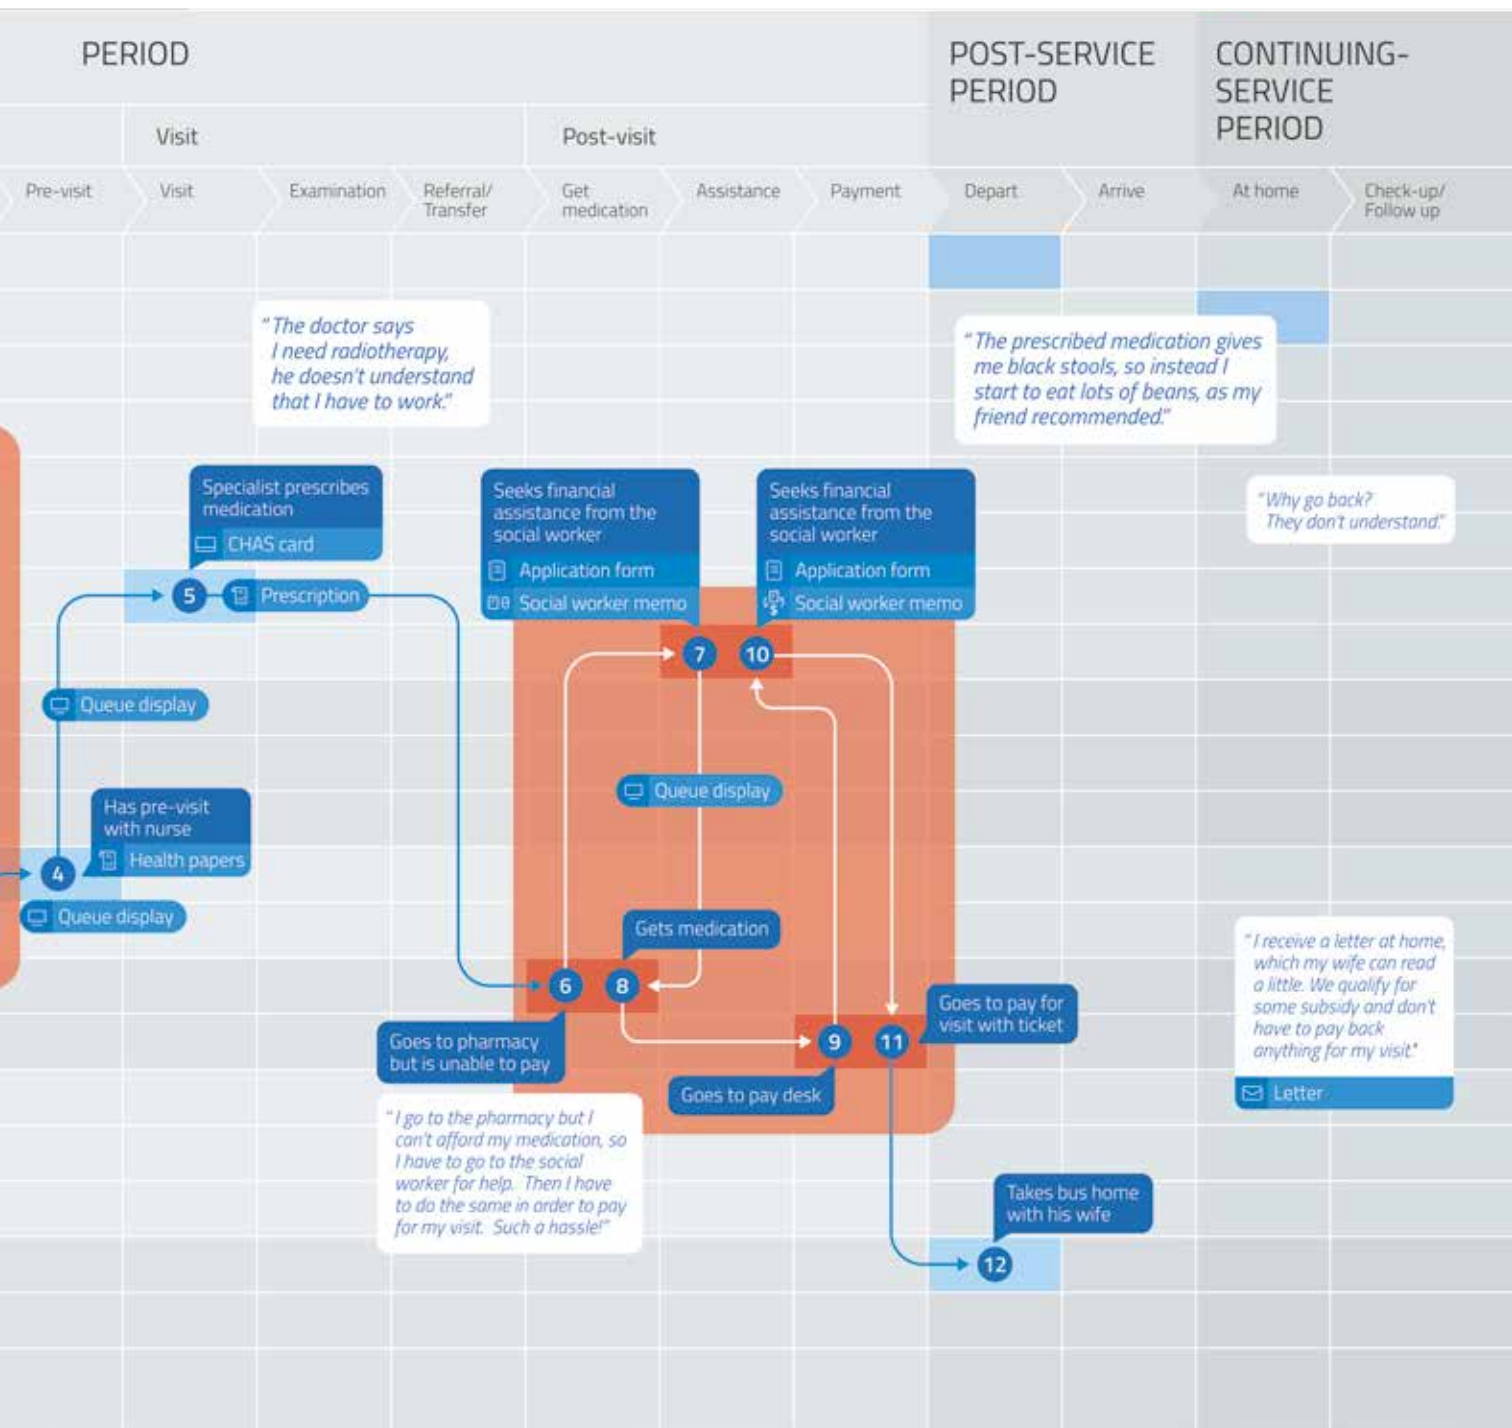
PERIOD

POST-SERVICE PERIOD

CONTINUING-SERVICE PERIOD

Visit

Post-visit

Pre-visit

Visit

Examination

Referral/ Transfer

Get medication

Assistance

Payment

Depart

Arrive

At home

Check-up/ Follow up

"The doctor says I need radiotherapy, he doesn't understand that I have to work."

"The prescribed medication gives me black stools, so instead I start to eat lots of beans, as my friend recommended."

"Why go back? They don't understand."

Specialist prescribes medication

CHAS card

5

Prescription

Seeks financial assistance from the social worker

Application form

Social worker memo

Seeks financial assistance from the social worker

Application form

Social worker memo

7

10

Queue display

Queue display

Has pre-visit with nurse

Health papers

4

Queue display

Gets medication

6

8

9

11

Goes to pay for visit with ticket

Goes to pharmacy but is unable to pay

Goes to pay desk

"I receive a letter at home, which my wife can read a little. We qualify for some subsidy and don't have to pay back anything for my visit."

Letter

"I go to the pharmacy but I can't afford my medication, so I have to go to the social worker for help. Then I have to do the same in order to pay for my visit. Such a hassle!"

Takes bus home with his wife

12